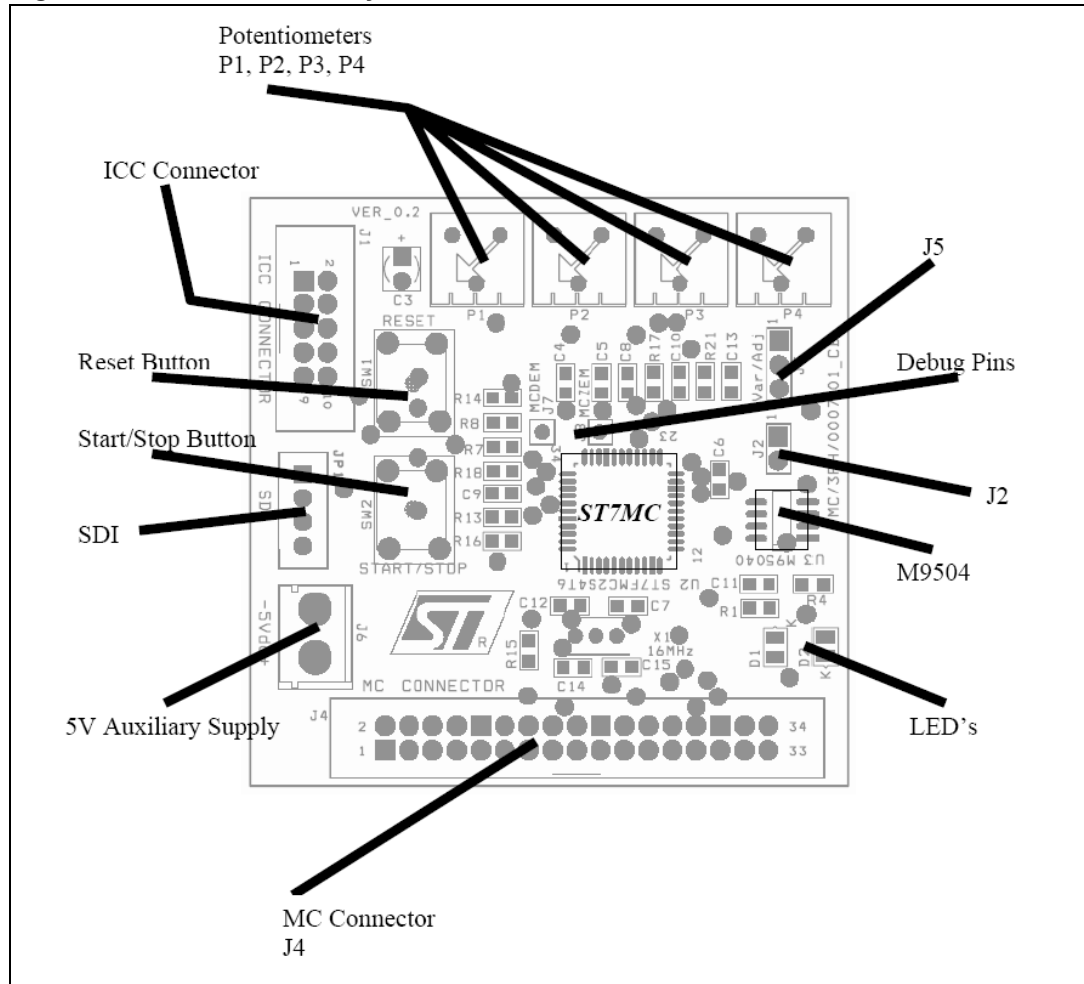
Potentiometers
P1, P2, P3, P4

ICC Connector

VER_0.2
J1
ICC CONNECTOR
1
2
9
10
C3
RESET
SW1
P1
P2
P3
P4
J5

Reset Button

Debug Pins

C4
C5
C8
R17
C10
R21
C13
Var/Adj
MCDEM
J7
MCZEM
R14
R8
R7
R18
C9
R13
R16

Start/Stop Button

JP1
SD
SW2
START/STOP
ST7MC
C6
J2
U3 M95040
U2 ST7FMC2S4T6

SDI

J2

M9504

J6
5Vdc
C12
C7
C11
R1
R4
R15
X1
16MHz
C15
C14
D1
D2
K
MC CONNECTOR
J4
2
1
34
33

5V Auxiliary Supply

LED's

MC Connector
J4